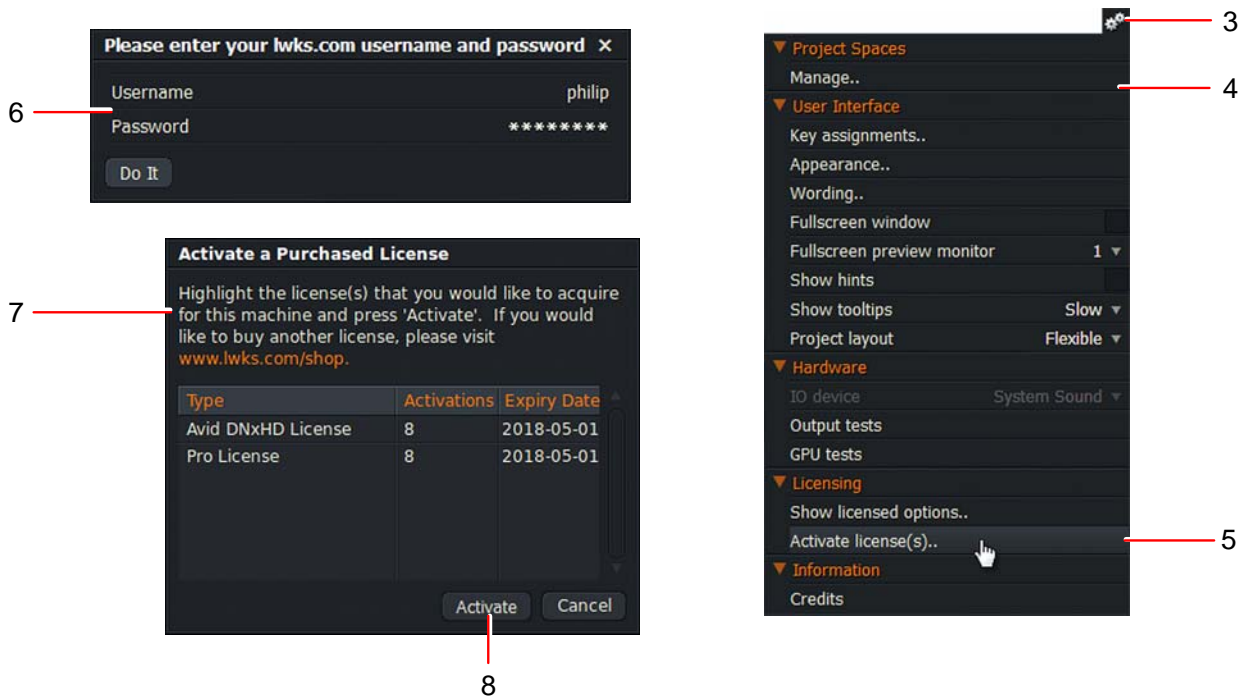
Please enter your lwks.com username and password ×

6

Username philip
Password ********

Do It

Activate a Purchased License

7

Highlight the license(s) that you would like to acquire for this machine and press 'Activate'. If you would like to buy another license, please visit www.lwks.com/shop.

| Type | Activations | Expiry Date |
|---|---|---|
| Avid DNxHD License | 8 | 2018-05-01 |
| Pro License | 8 | 2018-05-01 |

Activate Cancel

8

3

▼ Project Spaces
Manage..

4

▼ User Interface
Key assignments..
Appearance..
Wording..
Fullscreen window
Fullscreen preview monitor 1 ▼
Show hints
Show tooltips Slow ▼
Project layout Flexible ▼
▼ Hardware
IO device System Sound ▼
Output tests
GPU tests
▼ Licensing
Show licensed options..
Activate license(s)..

5

▼ Information
Credits